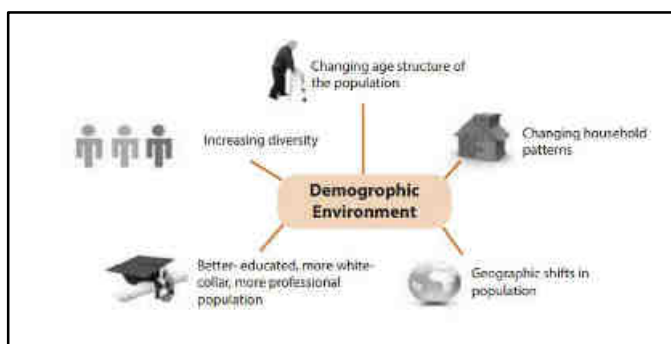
Changing age structure of the population

Increasing diversity

Changing household patterns

Demogrophic Environment

Better- educated, more white-collar, more professional population

Geographic shifts in population